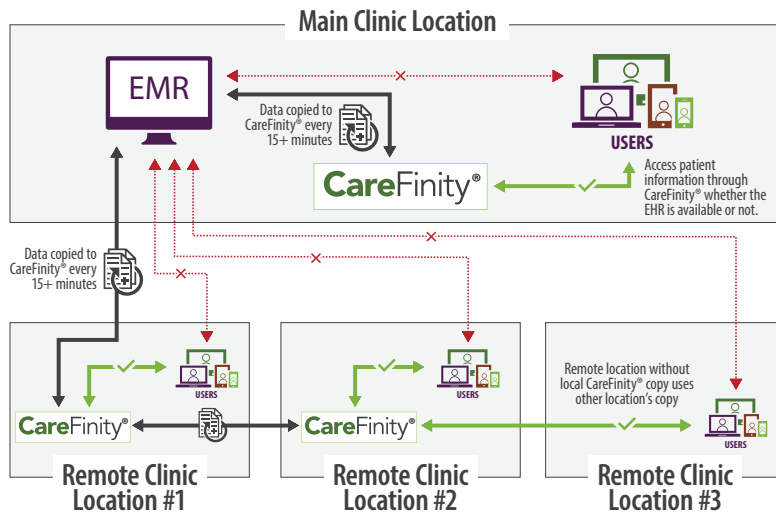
Main Clinic Location

EMR

Data copied to CareFinity® every 15+ minutes

USERS

CareFinity®

Access patient information through CareFinity® whether the EHR is available or not.

Data copied to CareFinity® every 15+ minutes

USERS

USERS

Remote location without local CareFinity® copy uses other location's copy

CareFinity®

CareFinity®

USERS

Remote Clinic Location #1

Remote Clinic Location #2

Remote Clinic Location #3